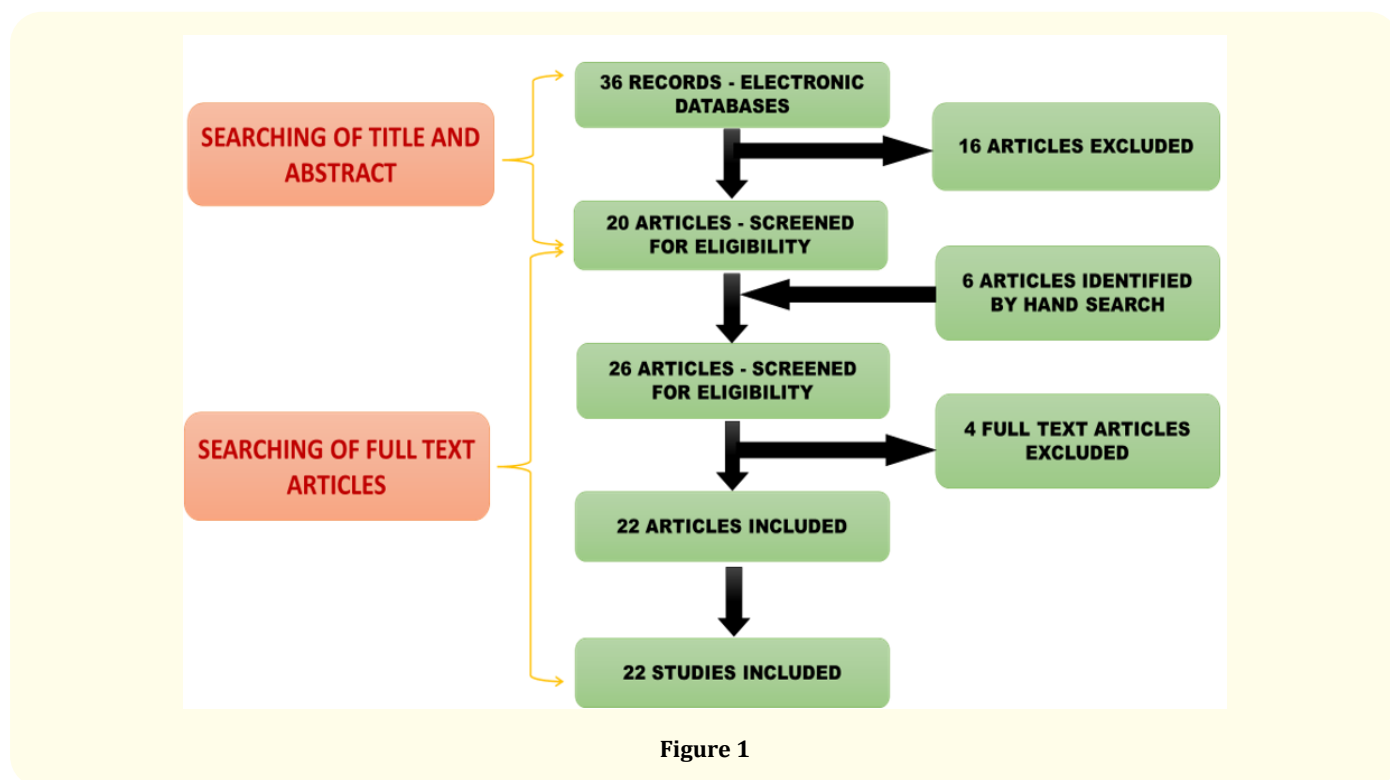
SEARCHING OF TITLE AND ABSTRACT

36 RECORDS - ELECTRONIC DATABASES

16 ARTICLES EXCLUDED

20 ARTICLES - SCREENED FOR ELIGIBILITY

6 ARTICLES IDENTIFIED BY HAND SEARCH

26 ARTICLES - SCREENED FOR ELIGIBILITY

SEARCHING OF FULL TEXT ARTICLES

4 FULL TEXT ARTICLES EXCLUDED

22 ARTICLES INCLUDED

22 STUDIES INCLUDED

Figure 1